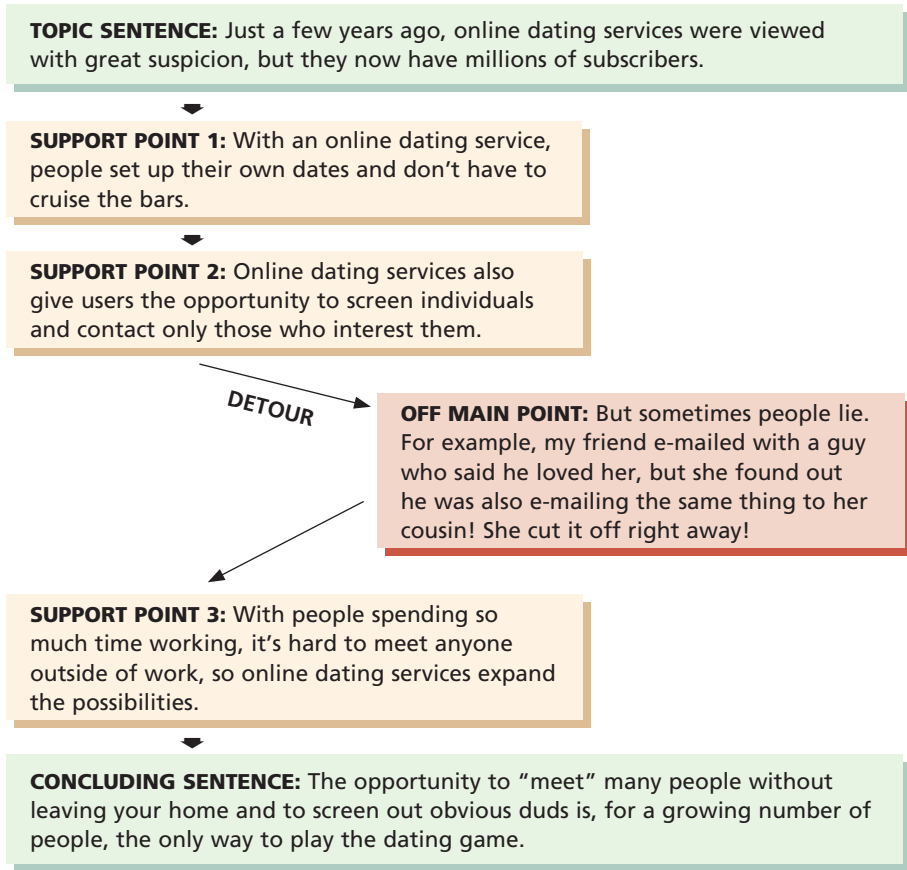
**TOPIC SENTENCE:** Just a few years ago, online dating services were viewed with great suspicion, but they now have millions of subscribers.

**SUPPORT POINT 1:** With an online dating service, people set up their own dates and don’t have to cruise the bars.

**SUPPORT POINT 2:** Online dating services also give users the opportunity to screen individuals and contact only those who interest them.

DETOUR

**OFF MAIN POINT:** But sometimes people lie. For example, my friend e-mailed with a guy who said he loved her, but she found out he was also e-mailing the same thing to her cousin! She cut it off right away!

**SUPPORT POINT 3:** With people spending so much time working, it’s hard to meet anyone outside of work, so online dating services expand the possibilities.

**CONCLUDING SENTENCE:** The opportunity to “meet” many people without leaving your home and to screen out obvious duds is, for a growing number of people, the only way to play the dating game.